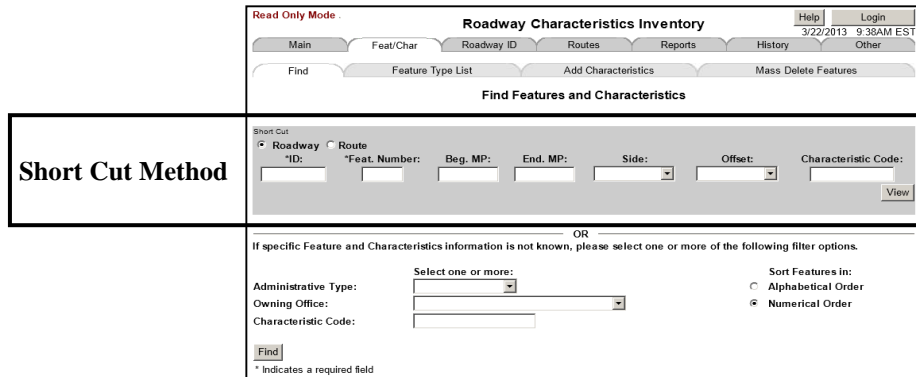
Read Only Mode .

Roadway Characteristics Inventory

Help Login

3/22/2013 9:38AM EST

Main Feat/Char Roadway ID Routes Reports History Other

Find Feature Type List Add Characteristics Mass Delete Features

Find Features and Characteristics

Short Cut Method

Short Cut

Roadway Route

*ID: *Feat. Number: Beg. MP: End. MP: Side: Offset: Characteristic Code:

View

OR

If specific Feature and Characteristics information is not known, please select one or more of the following filter options.

Select one or more:

Administrative Type:

Owning Office:

Characteristic Code:

Sort Features in:

Alphabetical Order

Numerical Order

Find

* Indicates a required field